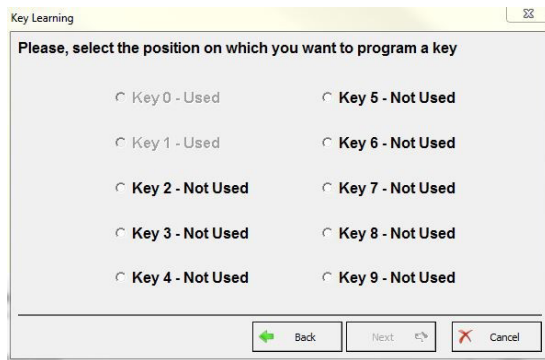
Key Learning

Please, select the position on which you want to program a key

Key 0 - Used

Key 5 - Not Used

Key 1 - Used

Key 6 - Not Used

Key 2 - Not Used

Key 7 - Not Used

Key 3 - Not Used

Key 8 - Not Used

Key 4 - Not Used

Key 9 - Not Used

Back

Next

Cancel